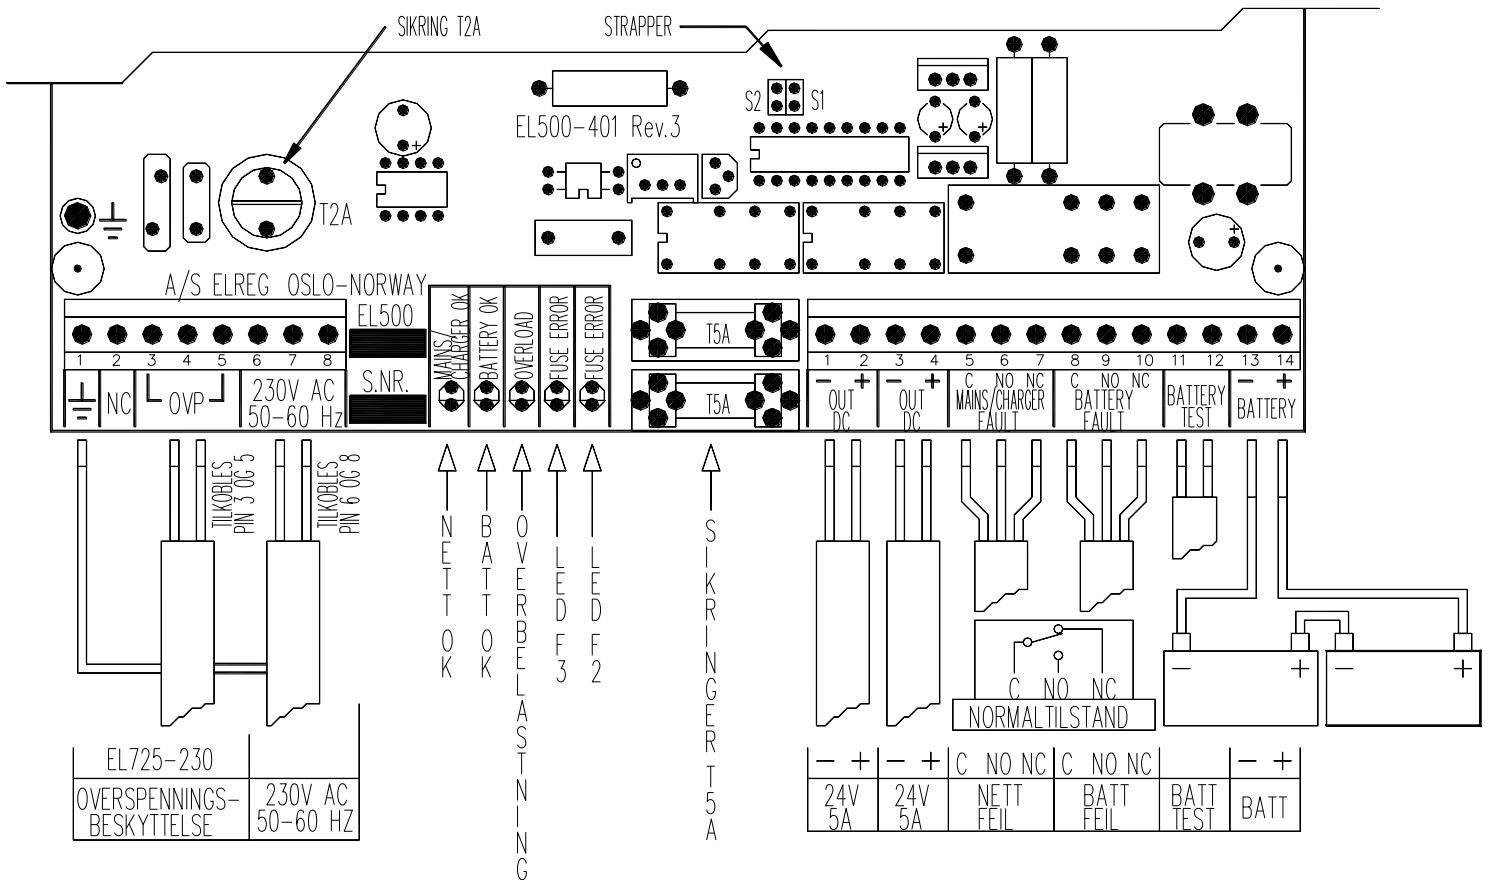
SIKRING T2A
STRAPPER
S2 S1
EL500-401 Rev.3
T2A
A/S ELREG OSLO-NORWAY
EL500
S.NR.
1 2 3 4 5 6 7 8
NC OVP 230V AC 50-60 Hz
MAINS/ CHARGER OK
BATTERY OK
OVERLOAD
FUSE ERROR
FUSE ERROR
T5A
T5A
1 2 3 4 5 6 7 8 9 10 11 12 13 14
− + − + C NO NC C NO NC − +
OUT DC
OUT DC
MAINS/CHARGER FAULT
BATTERY FAULT
BATTERY TEST
BATTERY
TILKOBLES PIN 3 OG 5
TILKOBLES PIN 6 OG 8
NETT OK
BATT OK
OVERBELASTNING
LED F3
LED F2
SIKRINGER T5A
C NO NC
NORMALTILSTAND
− + − +

| EL725-230 | |
|---|---|
| OVERSPENNINGS-BESKYTTELSE | 230V AC 50-60 HZ |

| − + | − + | C NO NC | C NO NC | | − + |
|---|---|---|---|---|---|
| 24V 5A | 24V 5A | NETT FEIL | BATT FEIL | BATT TEST | BATT |